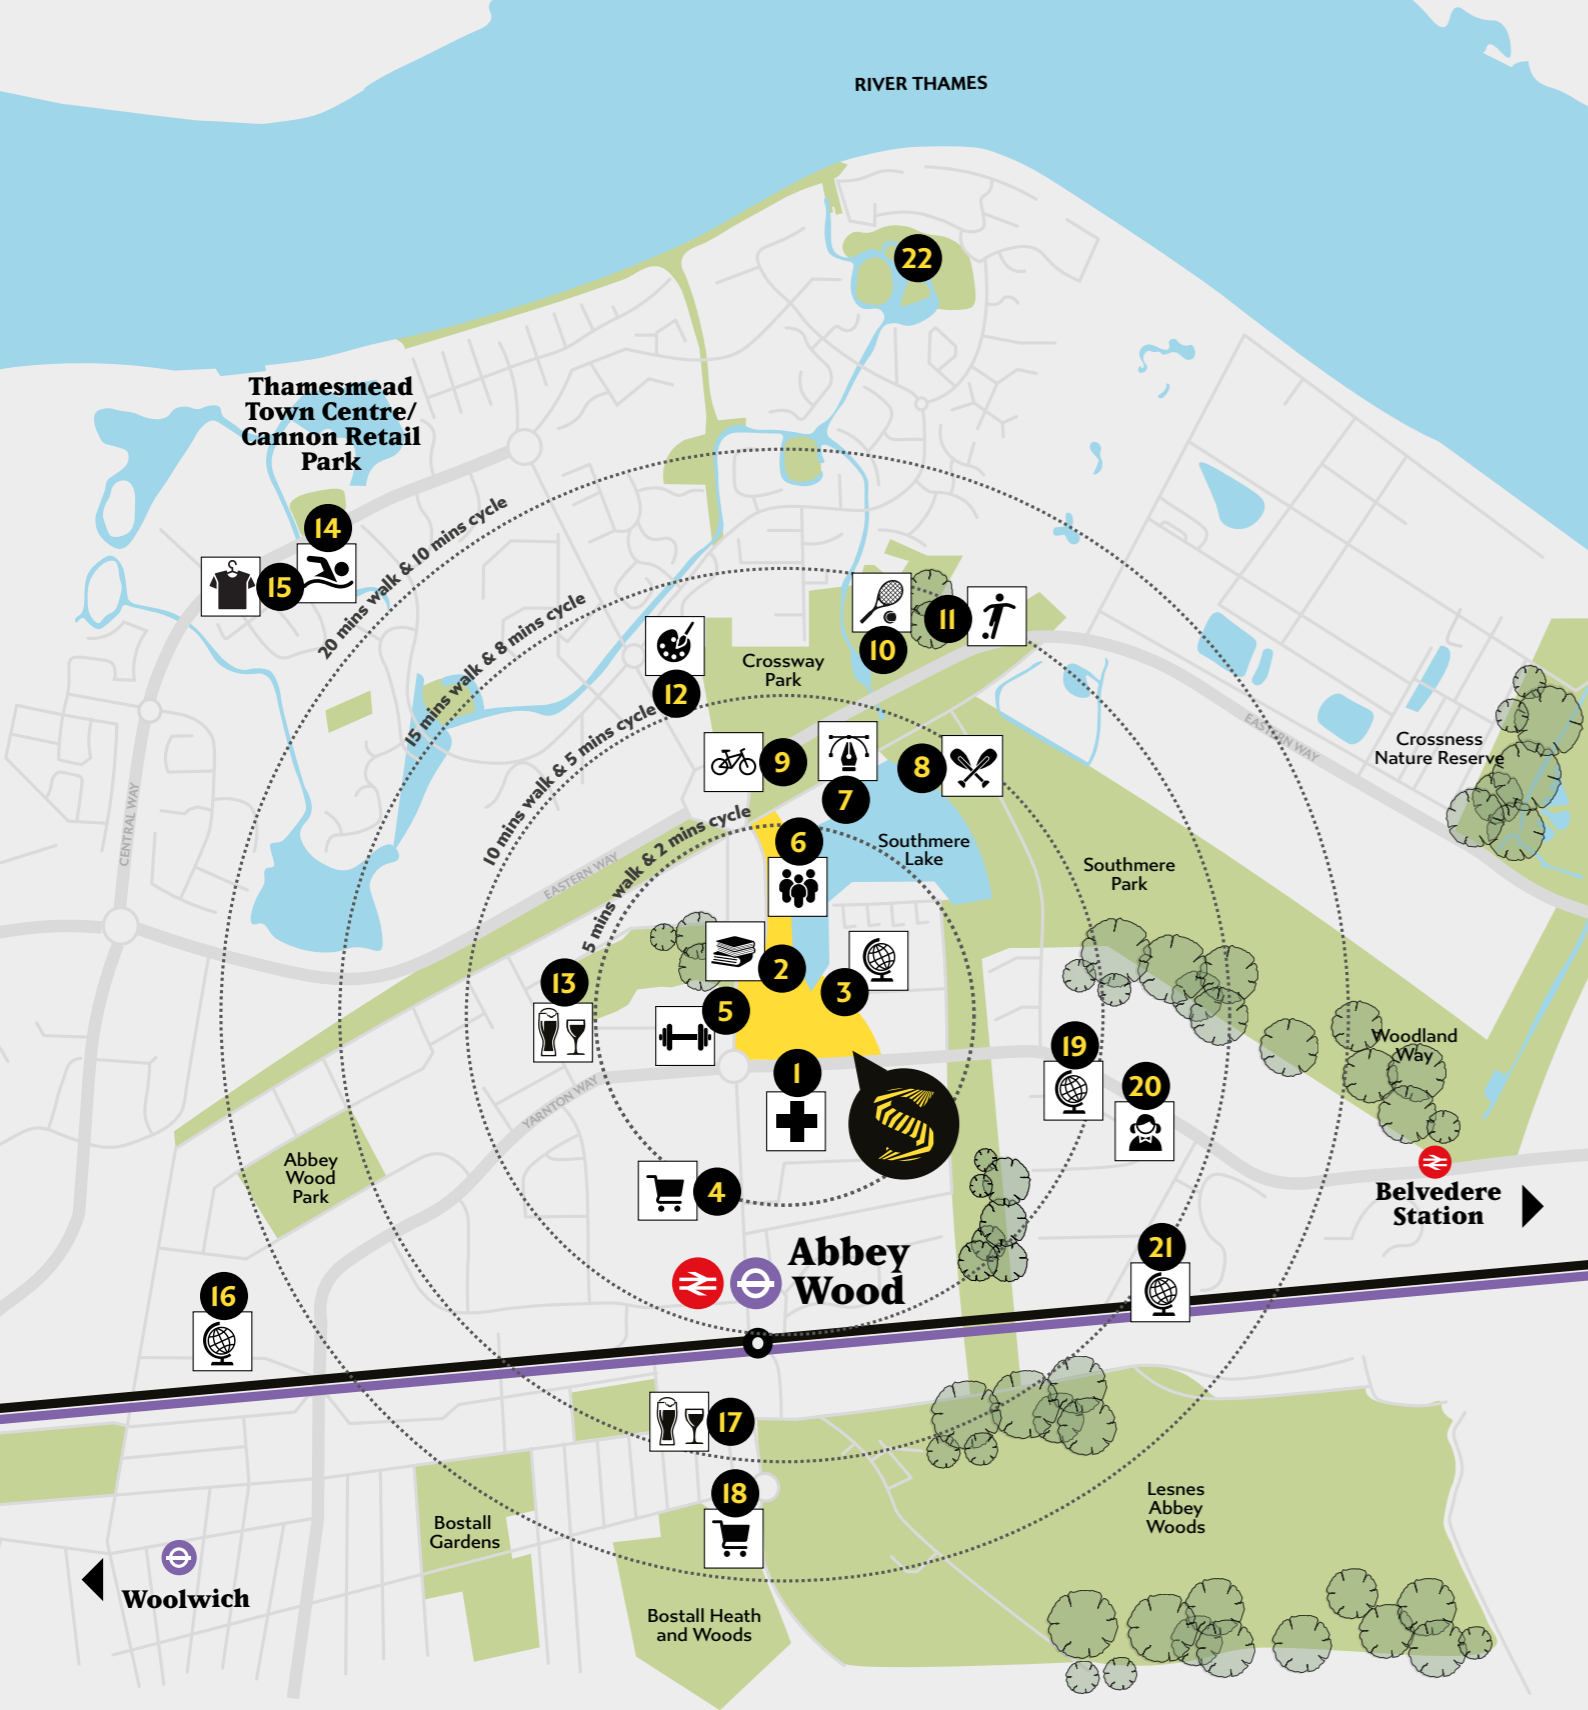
RIVER THAMES

22

Thamesmead Town Centre/ Cannon Retail Park

14

15

20 mins walk & 10 mins cycle

15 mins walk & 8 mins cycle

10 mins walk & 5 mins cycle

5 mins walk & 2 mins cycle

12

Crossway Park

10

11

9

7

8

6

Southmere Lake

Southmere Park

EASTERN WAY

Crossness Nature Reserve

CENTRAL WAY

EASTERN WAY

2

3

13

5

YARNTON WAY

1

19

20

Woodland Way

Belvedere Station

Abbey Wood Park

4

Abbey Wood

16

21

17

18

Bostall Gardens

Lesnes Abbey Woods

Woolwich

Bostall Heath and Woods